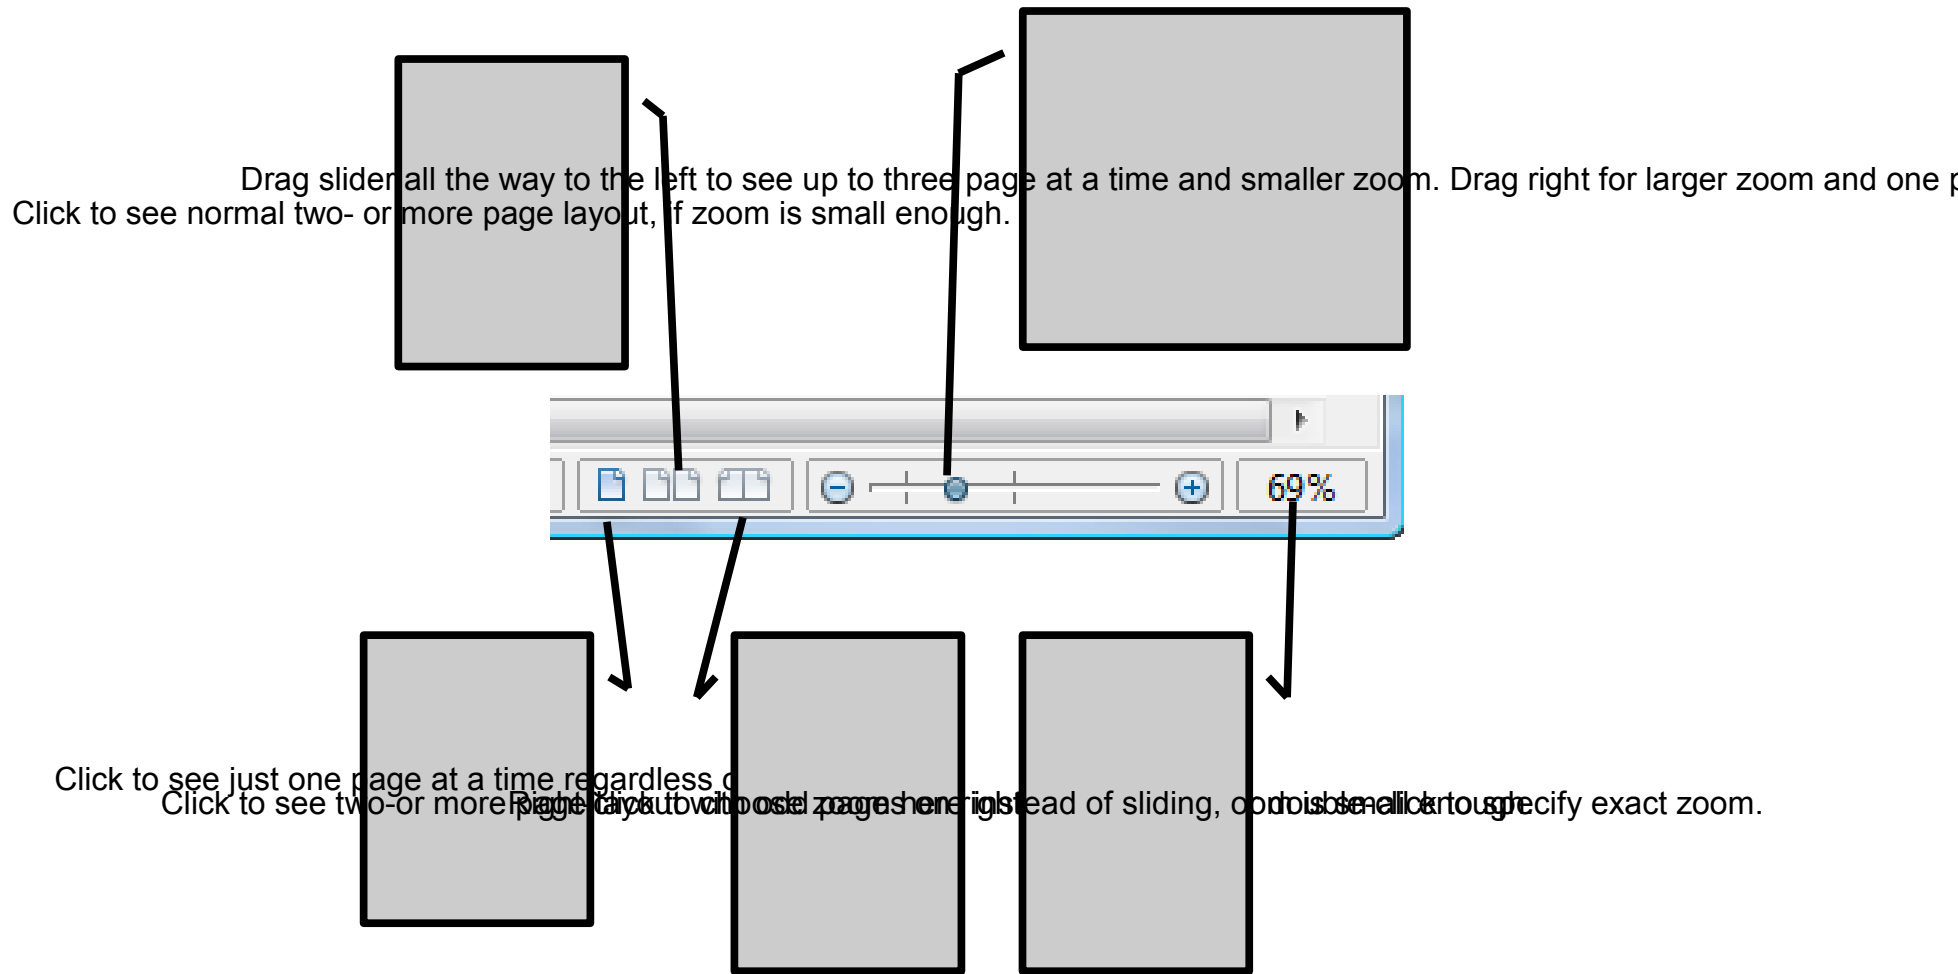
Drag slider all the way to the left to see up to three page at a time and smaller zoom. Drag right for larger zoom and one p

Click to see normal two- or more page layout, if zoom is small enough.

69%

Click to see just one page at a time regardless o

Click to see two-or more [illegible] instead of sliding, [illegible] specify exact zoom.